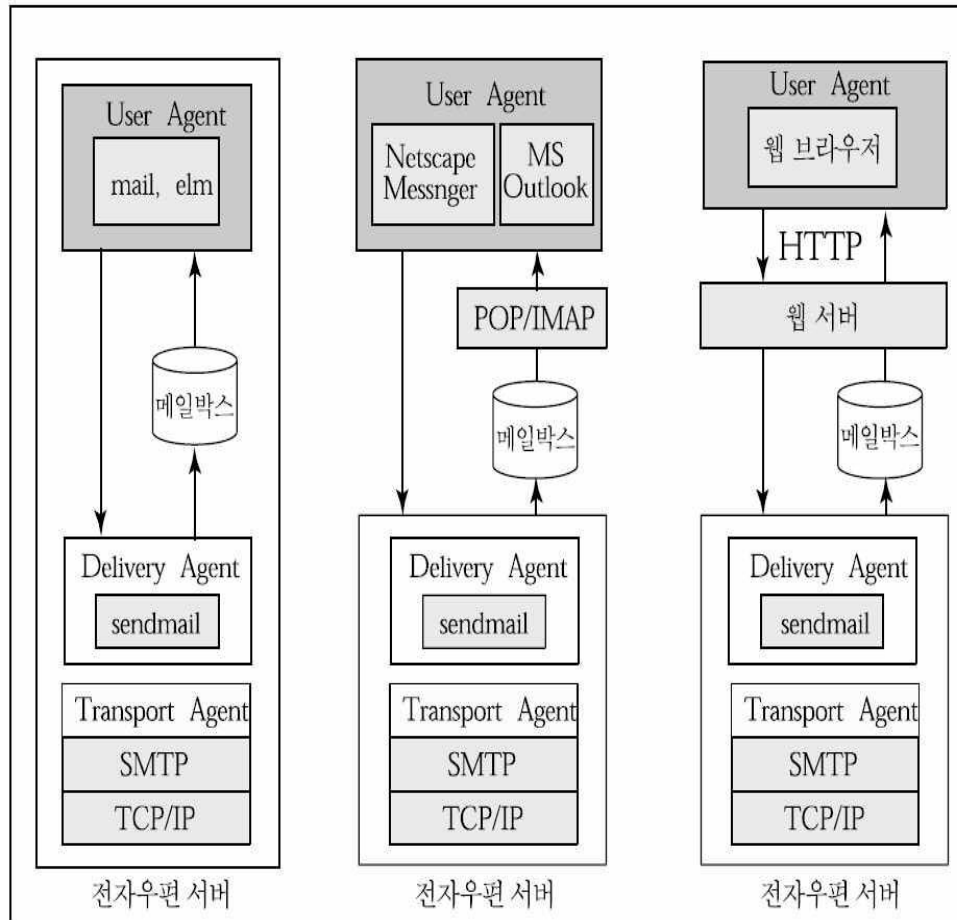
User Agent

mail, elm

메일박스

Delivery Agent

sendmail

Transport Agent

SMTP

TCP/IP

전자우편 서버

User Agent

Netscape Messnger

MS Outlook

POP/IMAP

메일박스

Delivery Agent

sendmail

Transport Agent

SMTP

TCP/IP

전자우편 서버

User Agent

웹 브라우저

HTTP

웹 서버

메일박스

Delivery Agent

sendmail

Transport Agent

SMTP

TCP/IP

전자우편 서버